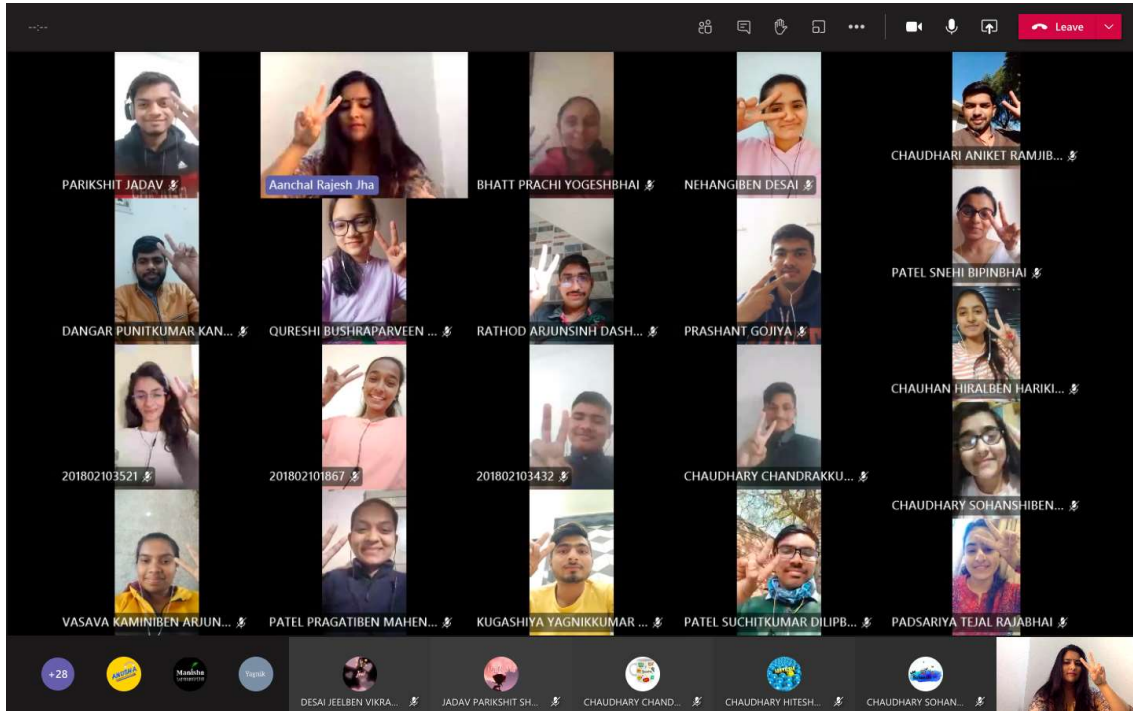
--:--

Leave

PARIKSHIT JADAV

Aanchal Rajesh Jha

BHATT PRACHI YOGESHBHAI

NEHANGIBEN DESAI

CHAUDHARI ANIKET RAMJIB...

PATEL SNEHI BIPINBHAI

DANGAR PUNITKUMAR KAN...

QURESHI BUSHRAPARVEEN ...

RATHOD ARJUNSINH DASH...

PRASHANT GOJIYA

CHAUHAN HIRALBEN HARIKI...

201802103521

201802101867

201802103432

CHAUDHARY CHANDRAKKU...

CHAUDHARY SOHANSHIBEN...

VASAVA KAMINIBEN ARJUN...

PATEL PRAGATIBEN MAHEN...

KUGASHIYA YAGNIKKUMAR ...

PATEL SUCHITKUMAR DILIPB...

PADSARIYA TEJAL RAJABHAI

+28

ANUSKA

Manisha

Yagnik

DESAI JEELBEN VIKRA...

JADAV PARIKSHIT SH...

CHAUDHARY CHAND...

CHAUDHARY HITESH...

CHAUDHARY SOHAN...